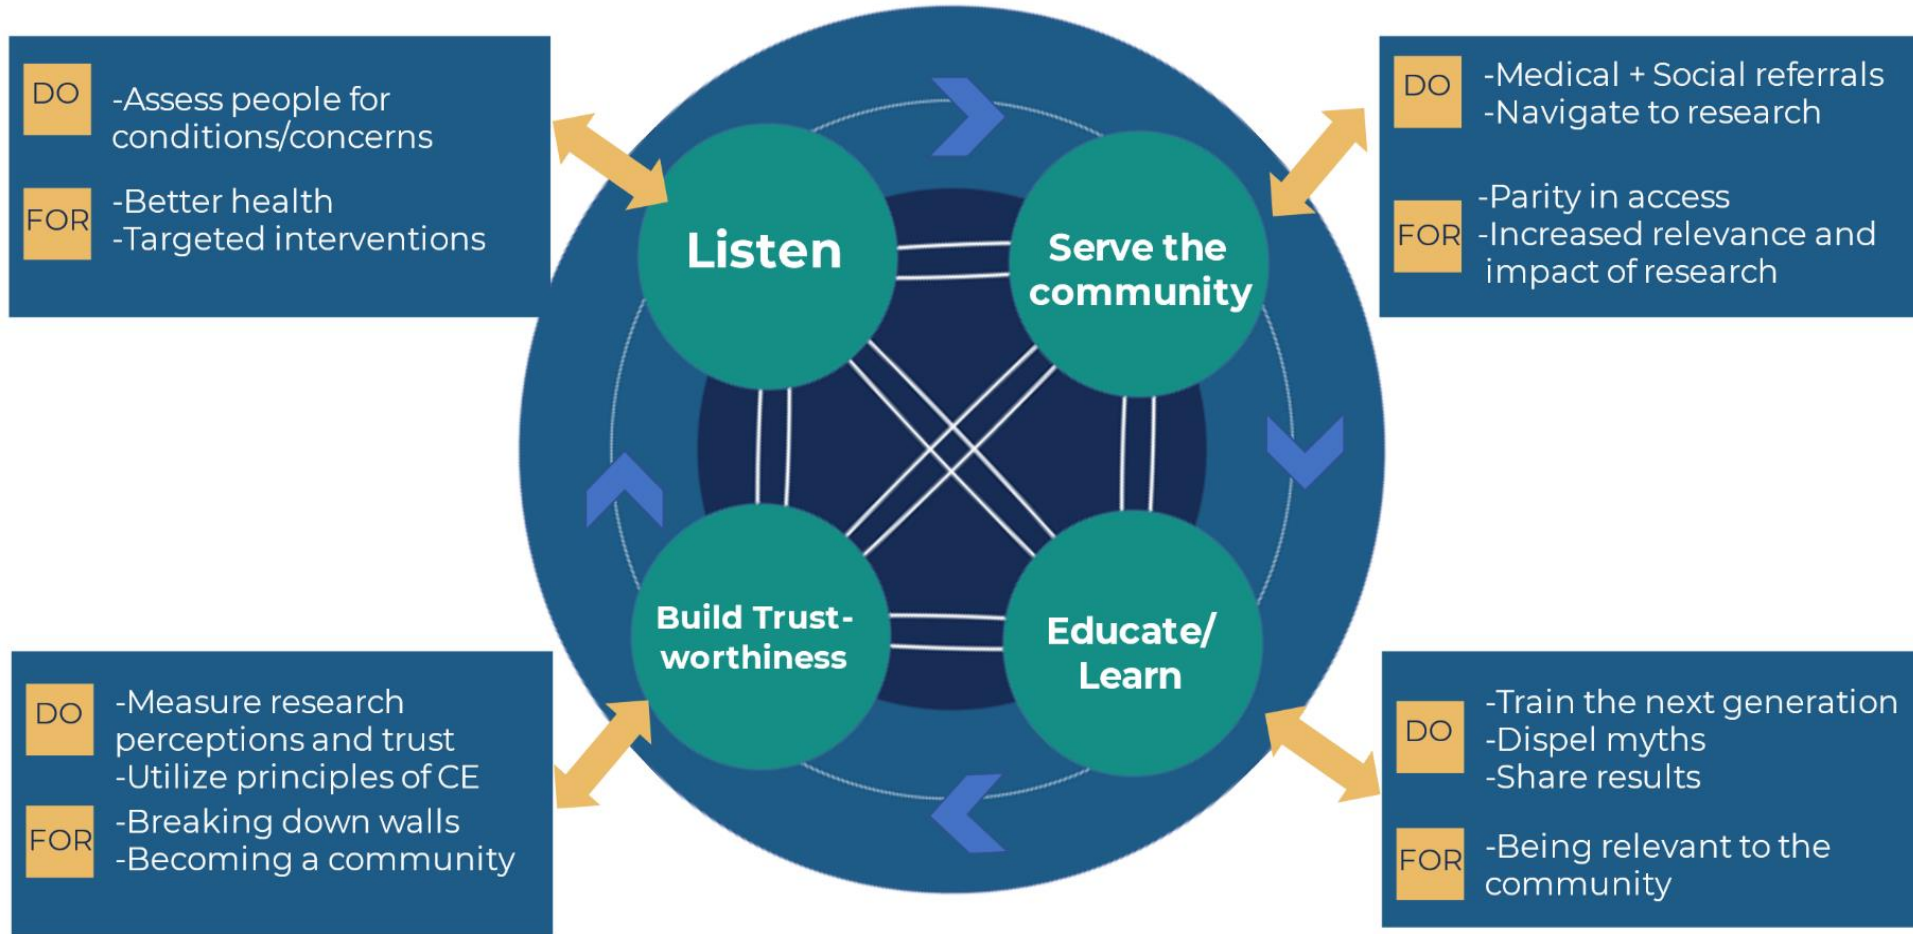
DO -Assess people for conditions/concerns

FOR -Better health
-Targeted interventions

Listen

Serve the community

DO -Medical + Social referrals
-Navigate to research

FOR -Parity in access
-Increased relevance and impact of research

Build Trust-worthiness

Educate/ Learn

DO -Measure research perceptions and trust
-Utilize principles of CE

FOR -Breaking down walls
-Becoming a community

DO -Train the next generation
-Dispel myths
-Share results

FOR -Being relevant to the community